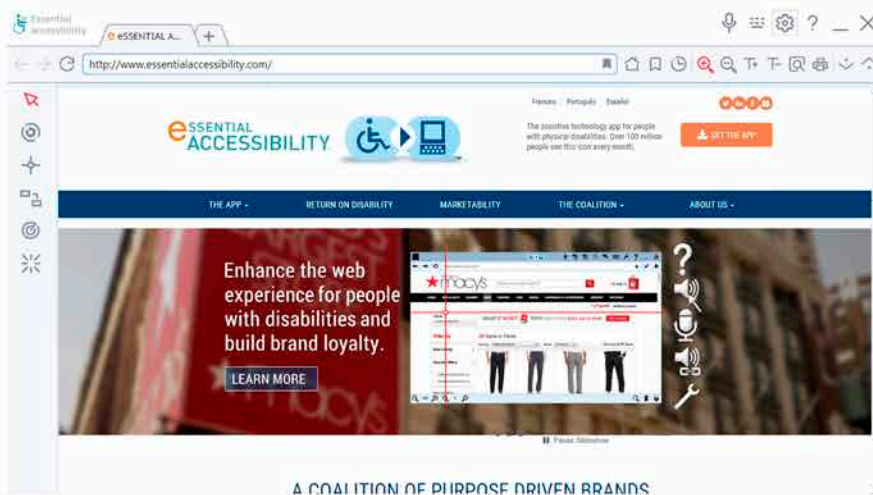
Essential accessibility

eSSENTIAL A...

http://www.essentialaccessibility.com/

Français Português Español

eSSENTIAL ACCESSIBILITY

The assistive technology app for people with physical disabilities. Over 100 million people see this icon every month.

GET THE APP

THE APP
RETURN ON DISABILITY
MARKETABILITY
THE COALITION
ABOUT US

Enhance the web experience for people with disabilities and build brand loyalty.

LEARN MORE

macy's

Pause Slideshow

A COALITION OF PURPOSE DRIVEN BRANDS